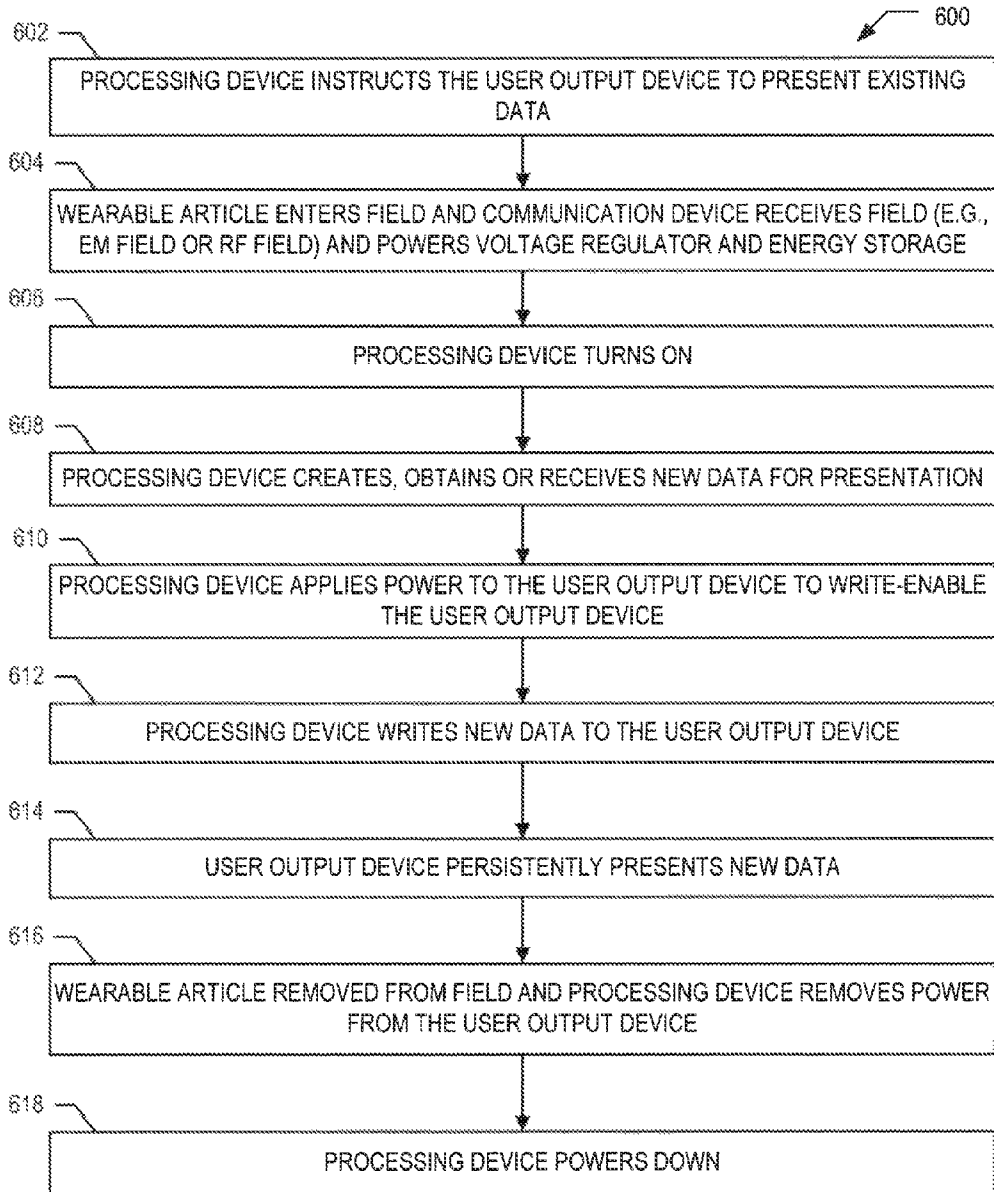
600

602

PROCESSING DEVICE INSTRUCTS THE USER OUTPUT DEVICE TO PRESENT EXISTING DATA

604

WEARABLE ARTICLE ENTERS FIELD AND COMMUNICATION DEVICE RECEIVES FIELD (E.G., EM FIELD OR RF FIELD) AND POWERS VOLTAGE REGULATOR AND ENERGY STORAGE

606

PROCESSING DEVICE TURNS ON

608

PROCESSING DEVICE CREATES, OBTAINS OR RECEIVES NEW DATA FOR PRESENTATION

610

PROCESSING DEVICE APPLIES POWER TO THE USER OUTPUT DEVICE TO WRITE-ENABLE THE USER OUTPUT DEVICE

612

PROCESSING DEVICE WRITES NEW DATA TO THE USER OUTPUT DEVICE

614

USER OUTPUT DEVICE PERSISTENTLY PRESENTS NEW DATA

616

WEARABLE ARTICLE REMOVED FROM FIELD AND PROCESSING DEVICE REMOVES POWER FROM THE USER OUTPUT DEVICE

618

PROCESSING DEVICE POWERS DOWN